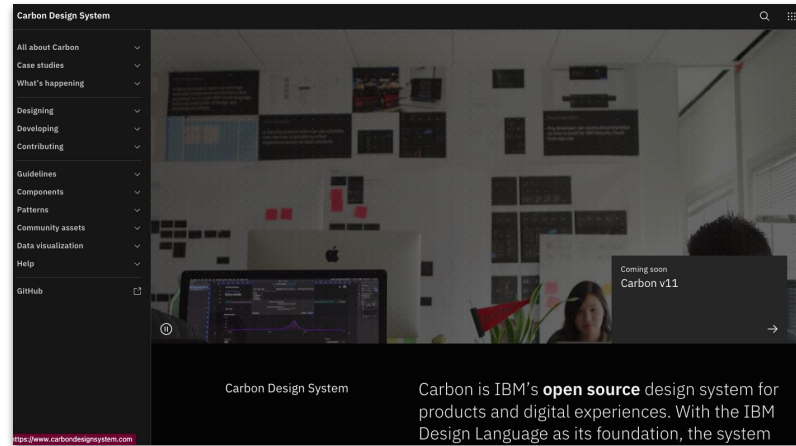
Carbon Design System

All about Carbon
Case studies
What's happening
Designing
Developing
Contributing
Guidelines
Components
Patterns
Community assets
Data visualization
Help
GitHub

Coming soon
Carbon v11

Carbon Design System

Carbon is IBM's **open source** design system for products and digital experiences. With the IBM Design Language as its foundation, the system

https://www.carbondesignsystem.com